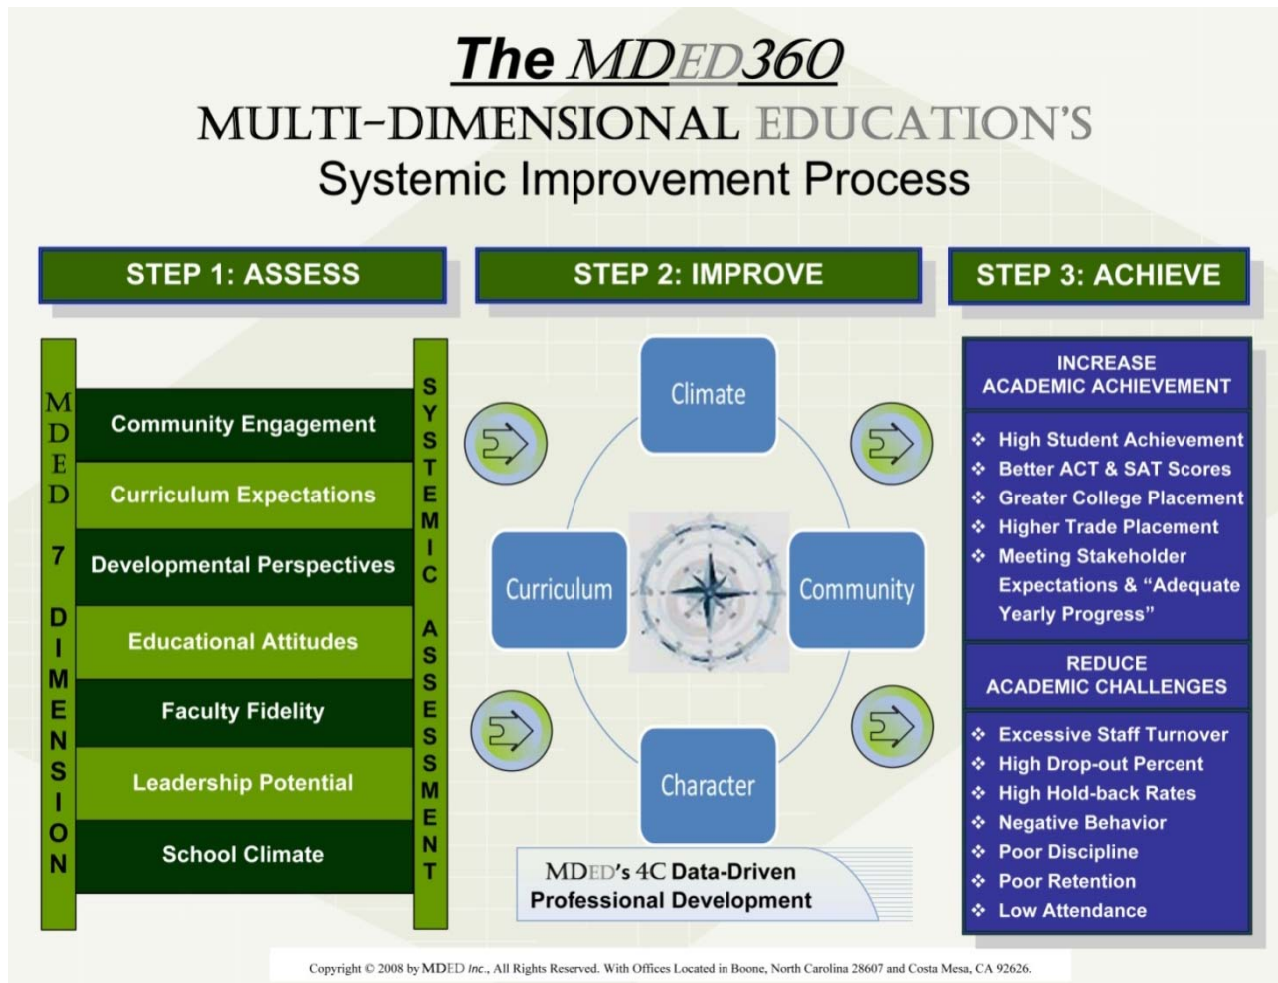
The MDED360

MULTI-DIMENSIONAL EDUCATION'S

Systemic Improvement Process

STEP 1: ASSESS

STEP 2: IMPROVE

STEP 3: ACHIEVE

MDED 7 DIMENSION

Community Engagement

Curriculum Expectations

Developmental Perspectives

Educational Attitudes

Faculty Fidelity

Leadership Potential

School Climate

SYSTEMIC ASSESSMENT

Climate

Curriculum

Community

Character

MDED's 4C Data-Driven Professional Development

INCREASE ACADEMIC ACHIEVEMENT

❖ High Student Achievement
❖ Better ACT & SAT Scores
❖ Greater College Placement
❖ Higher Trade Placement
❖ Meeting Stakeholder Expectations & "Adequate Yearly Progress"

REDUCE ACADEMIC CHALLENGES

❖ Excessive Staff Turnover
❖ High Drop-out Percent
❖ High Hold-back Rates
❖ Negative Behavior
❖ Poor Discipline
❖ Poor Retention
❖ Low Attendance

Copyright © 2008 by MDED Inc., All Rights Reserved. With Offices Located in Boone, North Carolina 28607 and Costa Mesa, CA 92626.